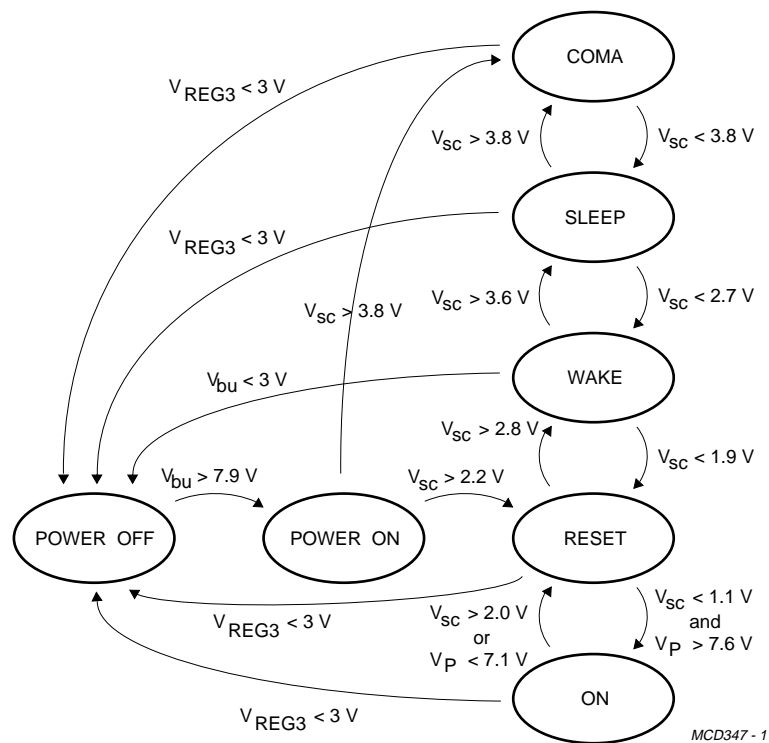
COMA

$V_{REG3} < 3$ V

$V_{SC} > 3.8$ V

$V_{SC} < 3.8$ V

SLEEP

$V_{REG3} < 3$ V

$V_{SC} > 3.8$ V

$V_{SC} > 3.6$ V

$V_{SC} < 2.7$ V

WAKE

$V_{bu} < 3$ V

$V_{SC} > 2.8$ V

$V_{SC} < 1.9$ V

$V_{bu} > 7.9$ V

$V_{SC} > 2.2$ V

POWER OFF

POWER ON

RESET

$V_{SC} < 1.1$ V and $V_P > 7.6$ V

$V_{REG3} < 3$ V

$V_{SC} > 2.0$ V or $V_P < 7.1$ V

ON

$V_{REG3} < 3$ V

MCD347 - 1